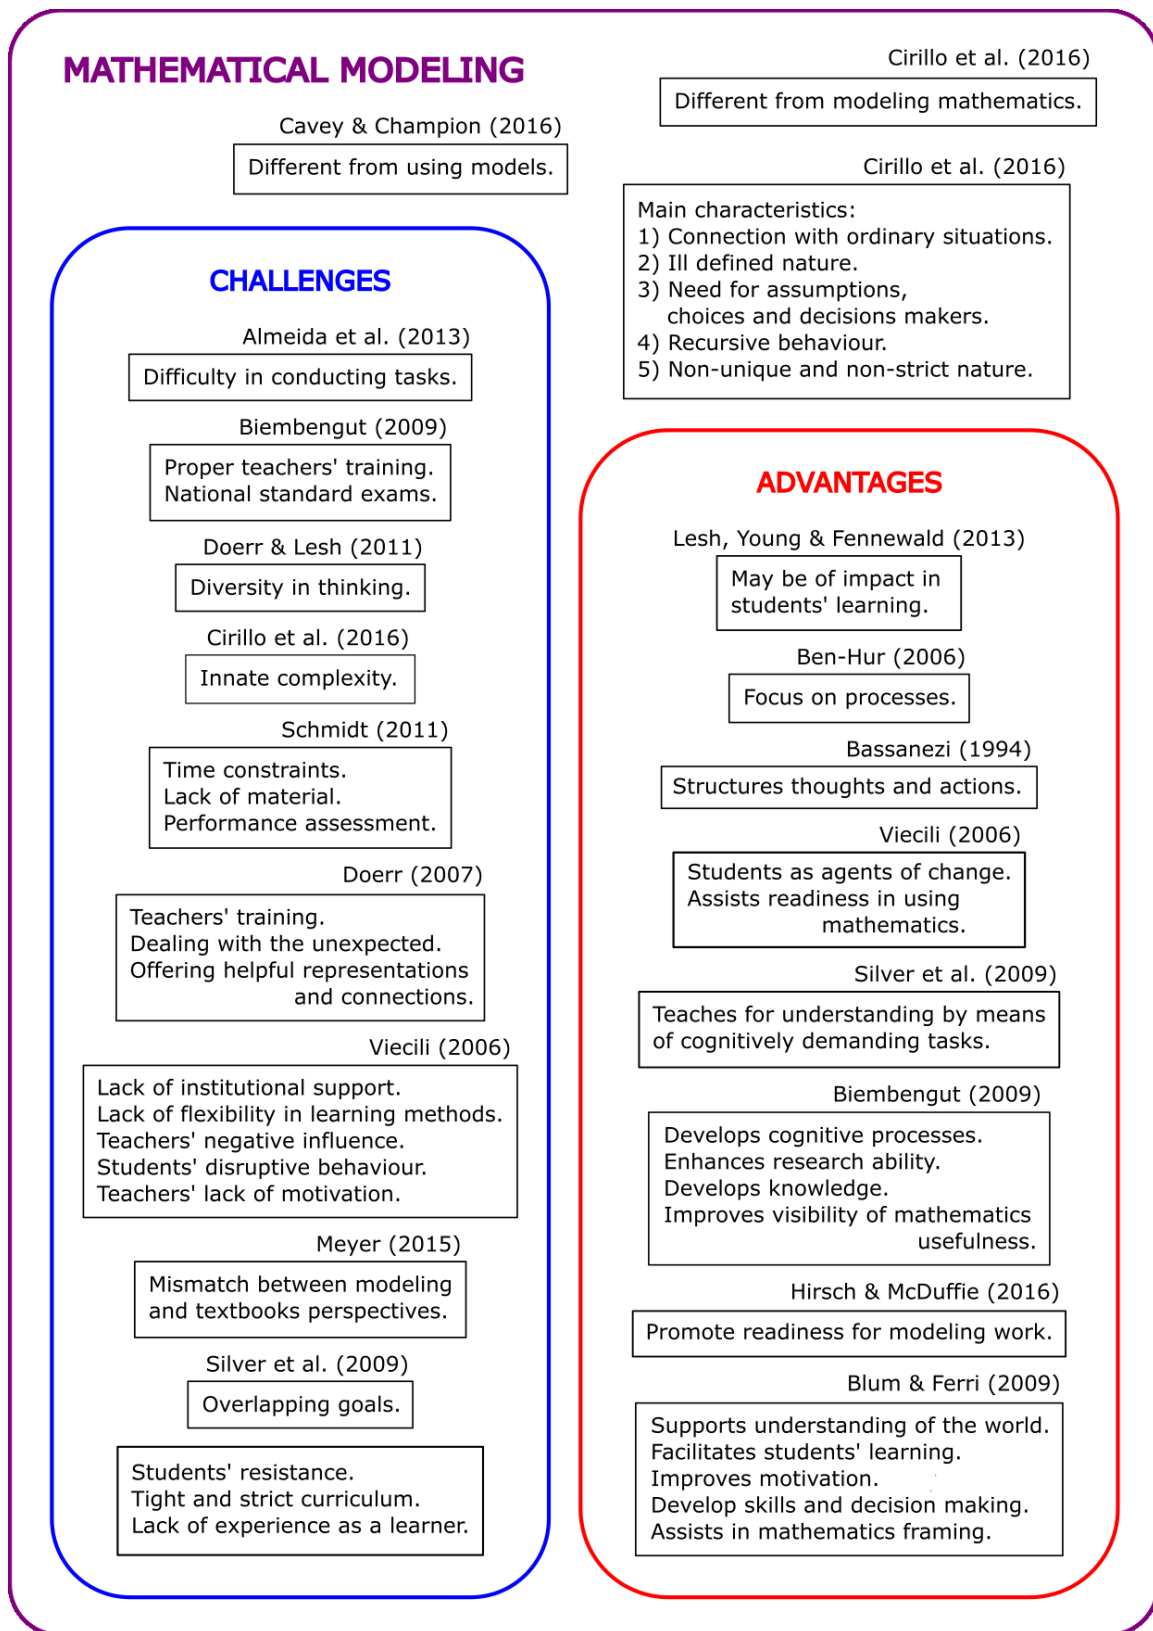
MATHEMATICAL MODELING

Cirillo et al. (2016)

Different from modeling mathematics.

Cavey & Champion (2016)

Different from using models.

Cirillo et al. (2016)

Main characteristics:
1) Connection with ordinary situations.
2) Ill defined nature.
3) Need for assumptions, choices and decisions makers.
4) Recursive behaviour.
5) Non-unique and non-strict nature.

CHALLENGES

Almeida et al. (2013)

Difficulty in conducting tasks.

Biembengut (2009)

Proper teachers' training.
National standard exams.

Doerr & Lesh (2011)

Diversity in thinking.

Cirillo et al. (2016)

Innate complexity.

Schmidt (2011)

Time constraints.
Lack of material.
Performance assessment.

Doerr (2007)

Teachers' training.
Dealing with the unexpected.
Offering helpful representations and connections.

Viecili (2006)

Lack of institutional support.
Lack of flexibility in learning methods.
Teachers' negative influence.
Students' disruptive behaviour.
Teachers' lack of motivation.

Meyer (2015)

Mismatch between modeling and textbooks perspectives.

Silver et al. (2009)

Overlapping goals.

Students' resistance.
Tight and strict curriculum.
Lack of experience as a learner.

ADVANTAGES

Lesh, Young & Fennewald (2013)

May be of impact in students' learning.

Ben-Hur (2006)

Focus on processes.

Bassanezi (1994)

Structures thoughts and actions.

Viecili (2006)

Students as agents of change.
Assists readiness in using mathematics.

Silver et al. (2009)

Teaches for understanding by means of cognitively demanding tasks.

Biembengut (2009)

Develops cognitive processes.
Enhances research ability.
Develops knowledge.
Improves visibility of mathematics usefulness.

Hirsch & McDuffie (2016)

Promote readiness for modeling work.

Blum & Ferri (2009)

Supports understanding of the world.
Facilitates students' learning.
Improves motivation.
Develop skills and decision making.
Assists in mathematics framing.